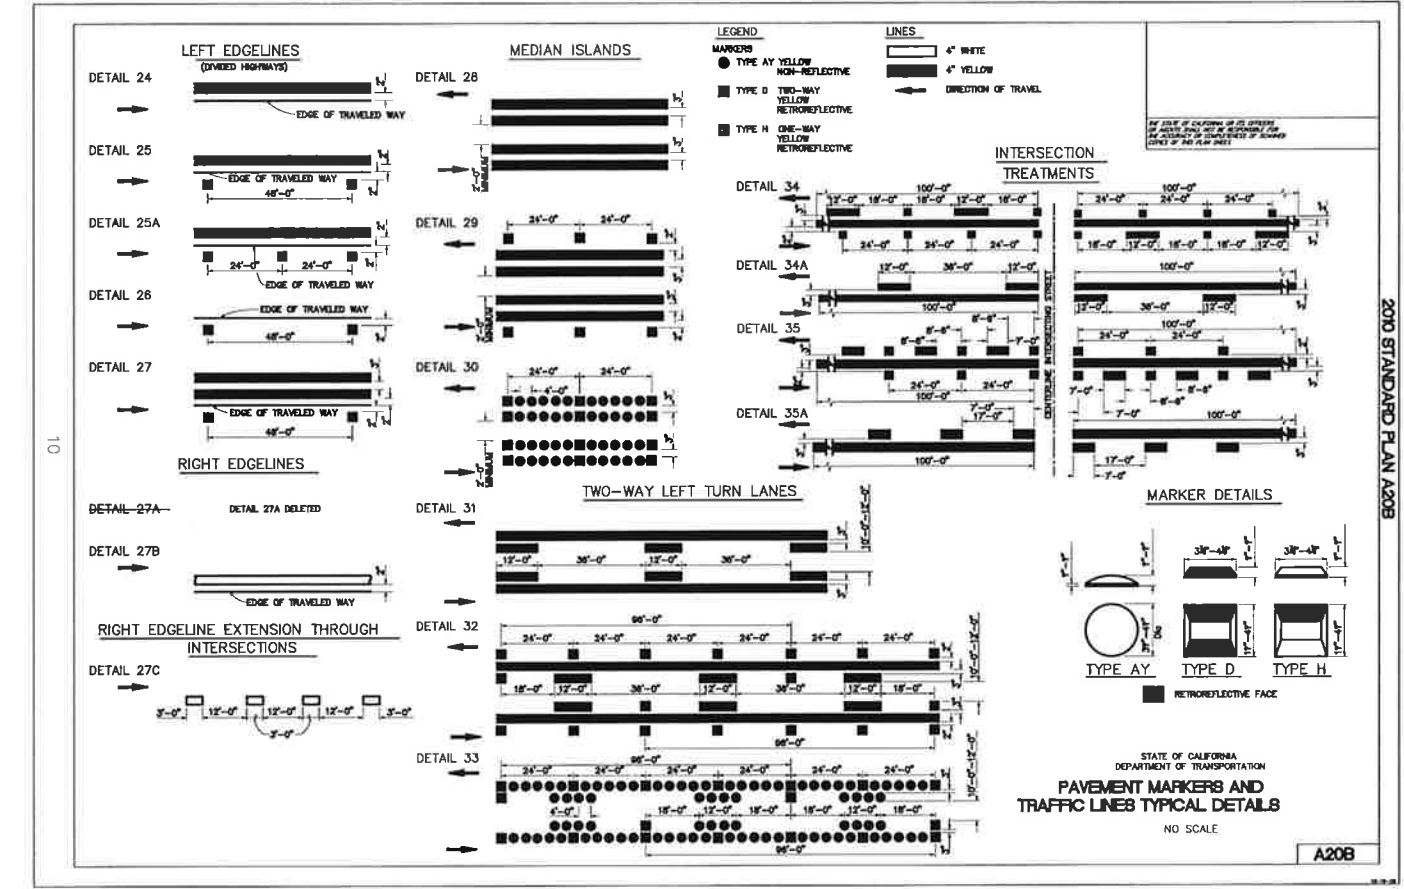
LEFT EDGELINES
(DIVIDED HIGHWAYS)

DETAIL 24
EDGE OF TRAVELED WAY

DETAIL 25
EDGE OF TRAVELED WAY
48'-0"

DETAIL 25A
24'-0" 24'-0"
EDGE OF TRAVELED WAY

DETAIL 26
EDGE OF TRAVELED WAY
48'-0"

DETAIL 27
EDGE OF TRAVELED WAY
48'-0"

RIGHT EDGELINES

DETAIL 27A DETAIL 27A DELETED

DETAIL 27B
EDGE OF TRAVELED WAY

RIGHT EDGELINE EXTENSION THROUGH INTERSECTIONS

DETAIL 27C
3'-0" 12'-0" 12'-0" 12'-0" 3'-0"
3'-0"

MEDIAN ISLANDS

DETAIL 28
2'-0" MINIMUM

DETAIL 29
24'-0" 24'-0"

DETAIL 30
24'-0" 24'-0"
4'-0"
2'-0" MINIMUM

LEGEND
MARKERS
TYPE AY YELLOW NON-REFLECTIVE
TYPE D TWO-WAY YELLOW RETROREFLECTIVE
TYPE H ONE-WAY YELLOW RETROREFLECTIVE

LINES
4" WHITE
4" YELLOW
DIRECTION OF TRAVEL

THE STATE OF CALIFORNIA OR ITS OFFICERS OR AGENTS SHALL NOT BE RESPONSIBLE FOR THE ACCURACY OR COMPLETENESS OF SCANNED COPIES OF THIS PLAN SHEET.

INTERSECTION TREATMENTS

DETAIL 34
12'-0" 18'-0" 18'-0" 12'-0" 18'-0"
100'-0"
24'-0" 24'-0" 24'-0"
100'-0"
24'-0" 24'-0" 24'-0"
18'-0" 12'-0" 18'-0" 18'-0" 12'-0"

DETAIL 34A
12'-0" 36'-0" 12'-0"
100'-0"
100'-0"
12'-0" 36'-0" 12'-0"

DETAIL 35
8'-8" 8'-8" 8'-8" 7'-0"
24'-0" 24'-0"
100'-0"
100'-0"
24'-0" 24'-0"
7'-0" 8'-8" 8'-8"

DETAIL 35A
7'-0"
17'-0"
100'-0"
100'-0"
17'-0"
7'-0"

CENTERLINE INTERSECTING STREET

2010 STANDARD PLAN A20B

10

TWO-WAY LEFT TURN LANES

DETAIL 31
12'-0" 36'-0" 12'-0" 36'-0"
10'-0" - 12'-0"

DETAIL 32
96'-0"
24'-0" 24'-0" 24'-0" 24'-0" 24'-0" 24'-0"
18'-0" 12'-0" 36'-0" 12'-0" 36'-0" 12'-0" 18'-0"
96'-0"
10'-0" - 12'-0"

DETAIL 33
96'-0"
24'-0" 24'-0" 24'-0" 24'-0" 24'-0" 24'-0"
4'-0" 18'-0" 12'-0" 18'-0" 18'-0" 12'-0" 18'-0"
96'-0"
10'-0" - 12'-0"

MARKER DETAILS
3/4"-1"
3 1/4"-4 1/2"
3 1/4"-4 1/2"
3 1/4"-4 1/2" DIA
TYPE AY
TYPE D
TYPE H
RETROREFLECTIVE FACE

STATE OF CALIFORNIA
DEPARTMENT OF TRANSPORTATION
PAVEMENT MARKERS AND TRAFFIC LINES TYPICAL DETAILS
NO SCALE

A20B